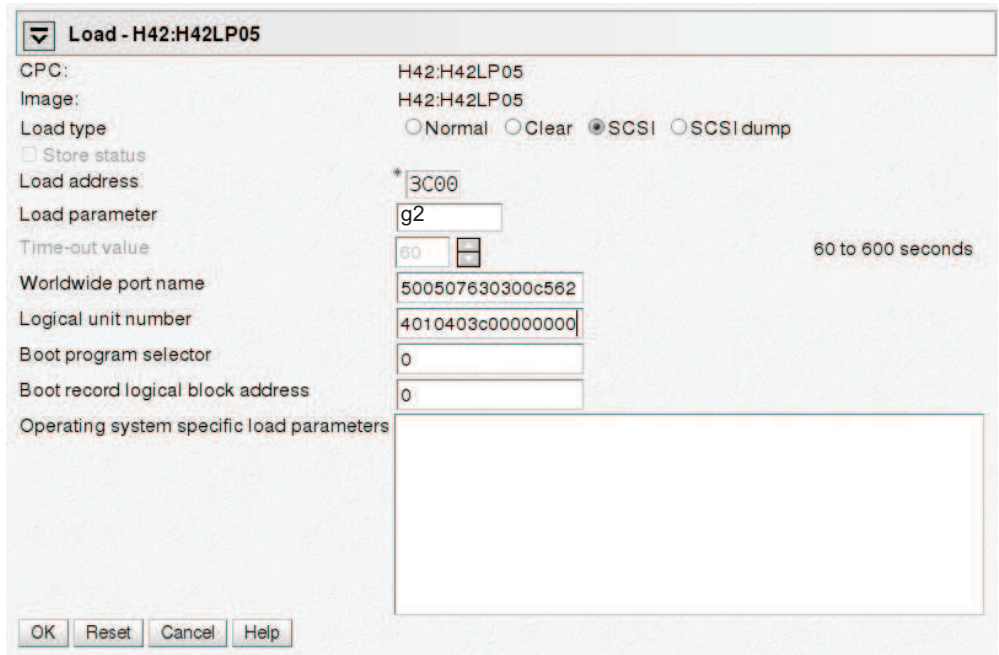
Load - H42:H42LP05

CPC: H42:H42LP05

Image: H42:H42LP05

Load type ○Normal ○Clear ◉SCSI ○SCSI dump

☐ Store status

Load address * 3C00

Load parameter g2

Time-out value 60 60 to 600 seconds

Worldwide port name 500507630300c562

Logical unit number 4010403c00000000

Boot program selector 0

Boot record logical block address 0

Operating system specific load parameters

OK Reset Cancel Help